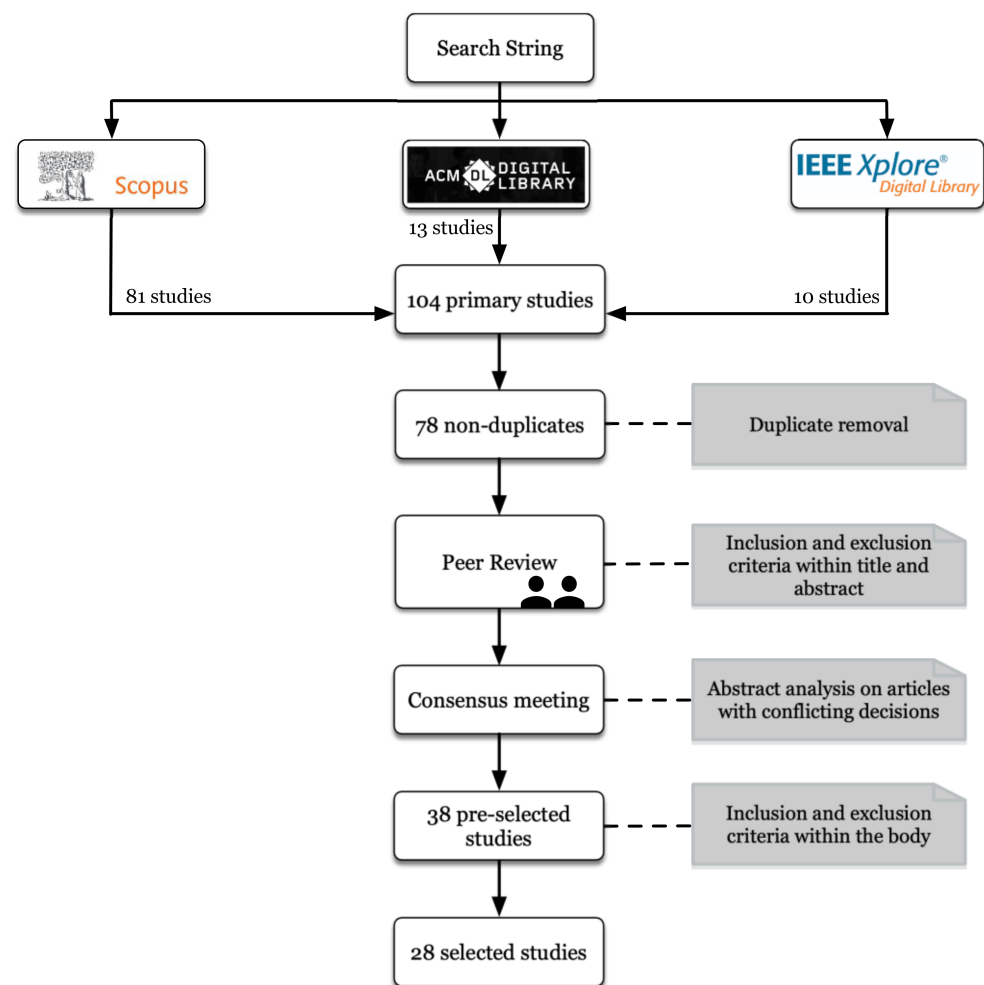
Search String

Scopus

ACM DL DIGITAL LIBRARY

IEEE Xplore® Digital Library

13 studies

81 studies

104 primary studies

10 studies

78 non-duplicates

Duplicate removal

Peer Review

Inclusion and exclusion criteria within title and abstract

Consensus meeting

Abstract analysis on articles with conflicting decisions

38 pre-selected studies

Inclusion and exclusion criteria within the body

28 selected studies